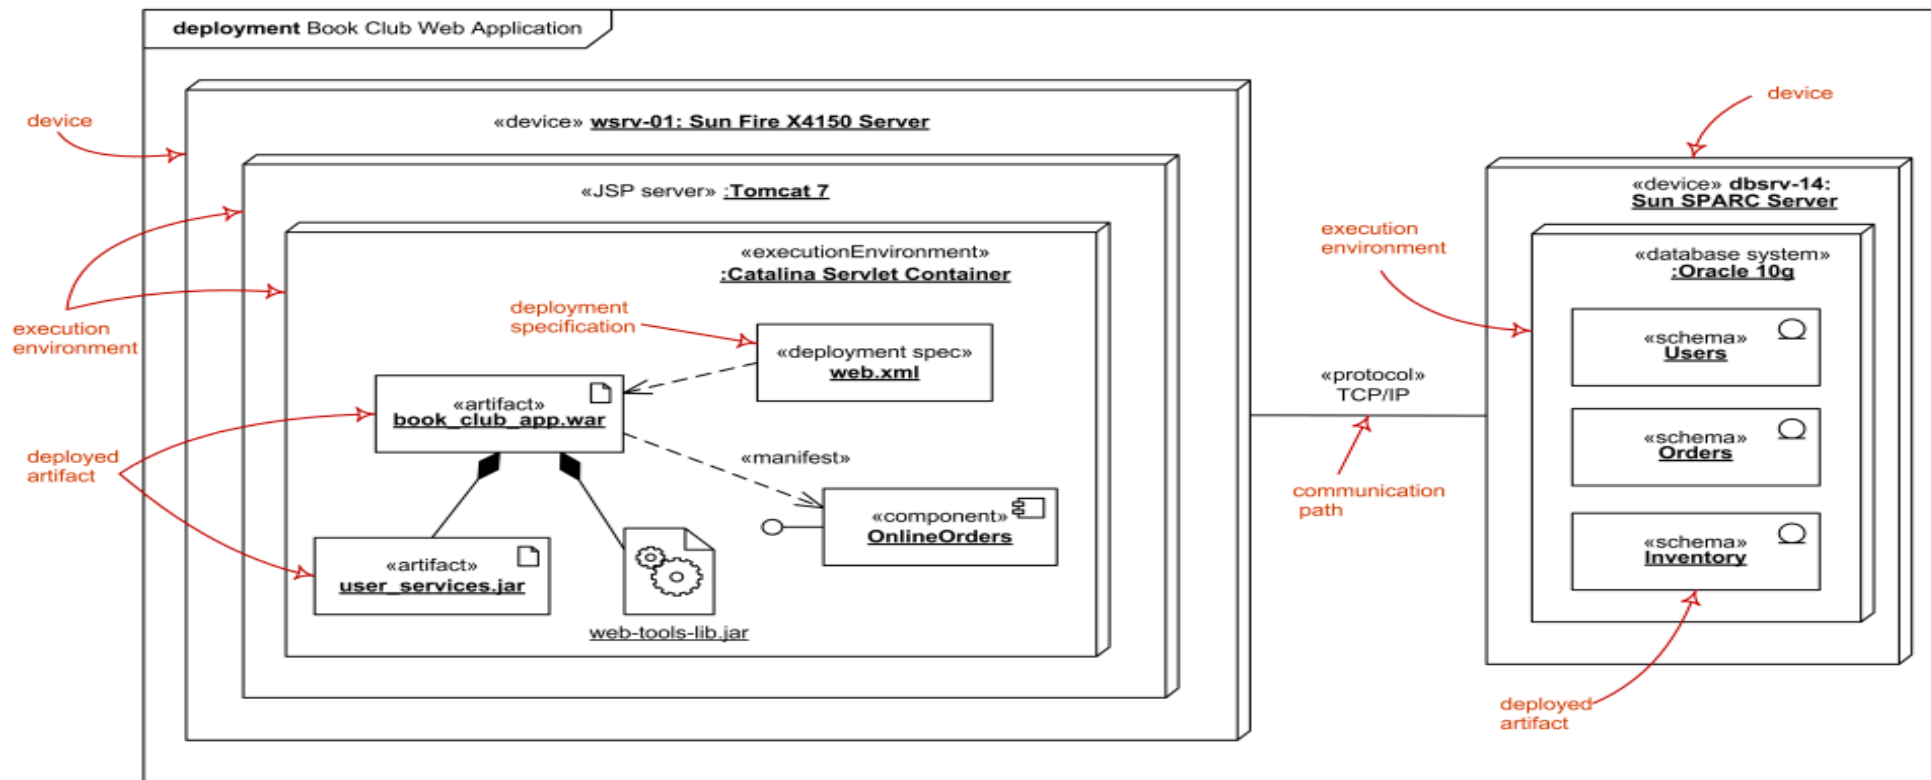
deployment Book Club Web Application

device

«device» wsrv-01: Sun Fire X4150 Server

«JSP server» :Tomcat 7

execution environment

«executionEnvironment» :Catalina Servlet Container

deployment specification

«deployment spec» web.xml

deployed artifact

«artifact» book_club_app.war

«manifest»

«component» OnlineOrders

«artifact» user_services.jar

web-tools-lib.jar

«protocol» TCP/IP

communication path

device

«device» dbsrv-14: Sun SPARC Server

execution environment

«database system» :Oracle 10g

«schema» Users

«schema» Orders

«schema» Inventory

deployed artifact